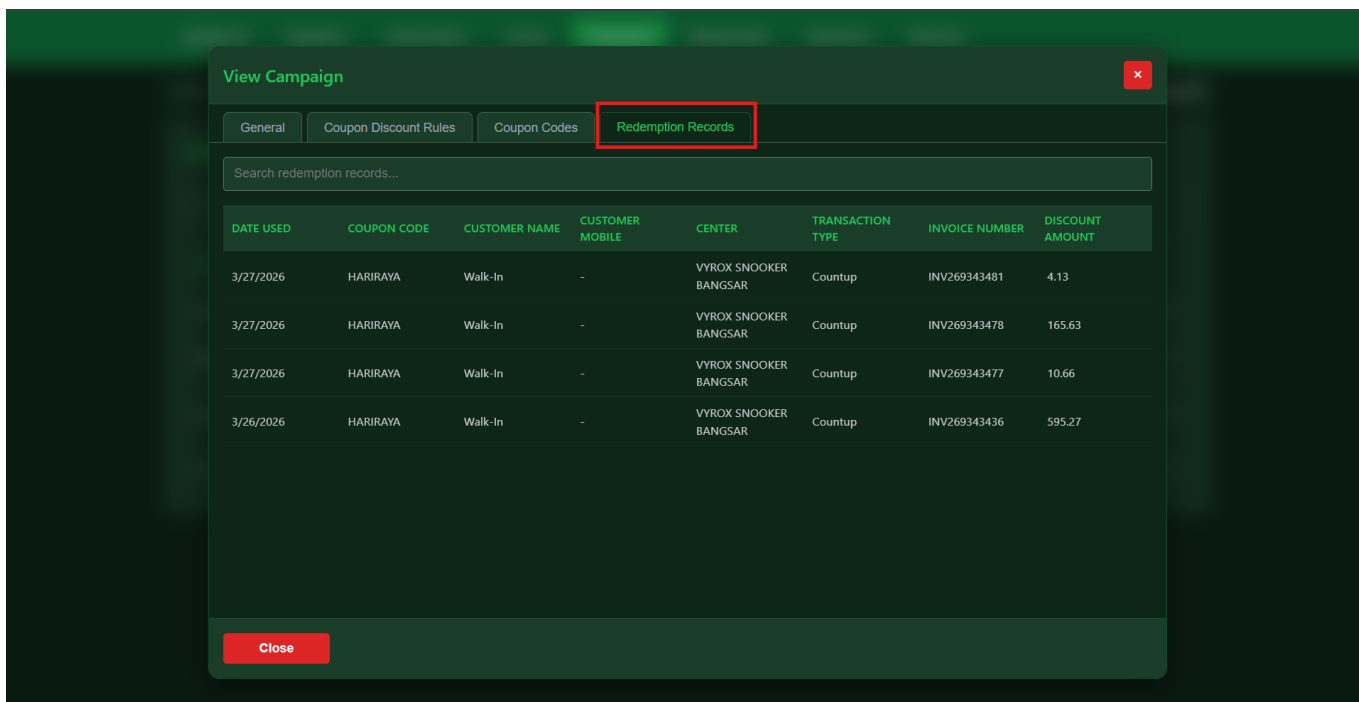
View Campaign

×

General | Coupon Discount Rules | Coupon Codes | Redemption Records

Search redemption records...

| DATE USED | COUPON CODE | CUSTOMER NAME | CUSTOMER MOBILE | CENTER | TRANSACTION TYPE | INVOICE NUMBER | DISCOUNT AMOUNT |
|---|---|---|---|---|---|---|---|
| 3/27/2026 | HARIRAYA | Walk-In | - | VYROX SNOOKER BANGSAR | Countup | INV269343481 | 4.13 |
| 3/27/2026 | HARIRAYA | Walk-In | - | VYROX SNOOKER BANGSAR | Countup | INV269343478 | 165.63 |
| 3/27/2026 | HARIRAYA | Walk-In | - | VYROX SNOOKER BANGSAR | Countup | INV269343477 | 10.66 |
| 3/26/2026 | HARIRAYA | Walk-In | - | VYROX SNOOKER BANGSAR | Countup | INV269343436 | 595.27 |

Close